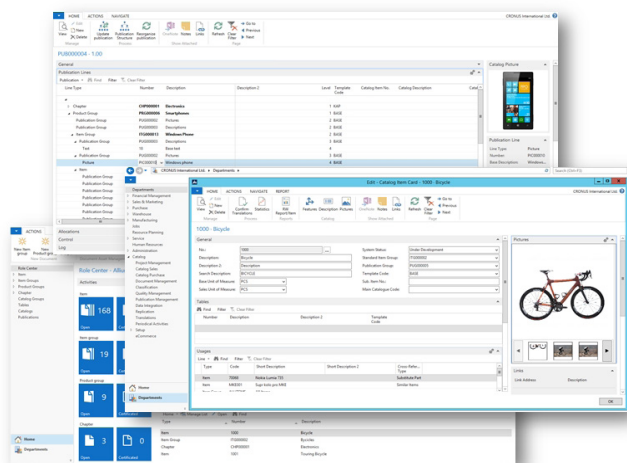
HOME ACTIONS NAVIGATE

CRONUS International Ltd.

View Edit New Delete

Update publication Publication Structure Reorganize publication

OneNote Notes Links

Refresh Clear Filter

Go to Previous Next

Manage Process Show Attached Page

PUB000004 · 1.00

General

Publication Lines

Publication ▾ Find Filter Clear Filter

| Line Type | Number | Description | Description 2 | Level | Template Code | Catalog Item No. | Catalog Description |
|---|---|---|---|---|---|---|---|
| Chapter | CHP00001 | Electronics | | 1 | XXP | | |
| Product Group | PRG00006 | Smartphones | | 2 | BASE | | |
| Publication Group | PUG00002 | Pictures | | 3 | BASE | | |
| Publication Group | PUG00003 | Description | | 3 | BASE | | |
| Item Group | ITG00012 | Windows Phone | | 3 | BASE | | |
| Publication Group | PUG00002 | Description | | 4 | BASE | | |
| Text | 10 | Base text | | 5 | BASE | | |
| Publication Group | PUG00002 | Pictures | | 4 | BASE | | |
| Picture | PIC00001 | Windows phone | | 5 | BASE | | |
| Item | | | | | | | |

Catalog Picture

Publication Line

Line Type Picture
Number PIC00001
Base Description Windows...

CRONUS International Ltd. ▸ Departments ▸

Departments
Financial Management
Sales & Marketing
Purchase
Warehouse
Manufacturing
Jobs
Resource Planning
Service
Human Resources
Administration
Catalog
Project Management
Catalog Setup
Catalog Structure
Document Management
Classification
Quality Management
Publication Management
Data Integration
Replication
Translations
Periodical Activities
Setup
eCommerce

ACTIONS

New Item group New Product gro...

Allocations

Control

Setup

Role Center

Item Groups
Item Groups
Catalog Groups
Tables
Catalogs
Publications

Role Center · Allo...

Activities

Item

Item group

Product group

Chapter

Open

Certificated

Home

Departments

Edit - Catalog Item Card - 1000 · Bicycle

HOME ACTIONS NAVIGATE REPORT

CRONUS International Ltd.

View Edit New Delete

Confirm Translations Statistics Add Report Item

Features Description Pictures

OneNote Notes Links

Refresh Clear Filter

Go to Previous Next

Manage Process Report Show Attached Page

1000 · Bicycle

General

No.: 1000
Description: Bicycle
Description 2:
Search Description: BICYCLE
Base Unit of Measure: PCS
Sales Unit of Measure: PCS

System Status: Under Development
Standard Item Group: ITG00002
Publication Group: PUG00003
Template Code: BASE
Sub. Item No.:
Main Catalogue Code:

Tables

Find Filter Clear Filter

| Number | Description | Description 2 | Template Code |
|---|---|---|---|

Usages

Line ▾ Find Filter Clear Filter

| Type | Code | Short Description | Short Description 2 | Cross-Refer... Type |
|---|---|---|---|---|
| Item | 70060 | Nokia Lumia 720 | | Substitute Part |
| Item | MIE001 | Sign kids pro MKE | | Similar Items |

Pictures

Links

Link Address Description

OK

| Type | Code | Description |
|---|---|---|
| Item | 1000 | Bicycle |
| Item Group | ITG00002 | Bicycles |
| Chapter | CHP00001 | Electronics |
| Item | 1001 | Touring Bicycle |